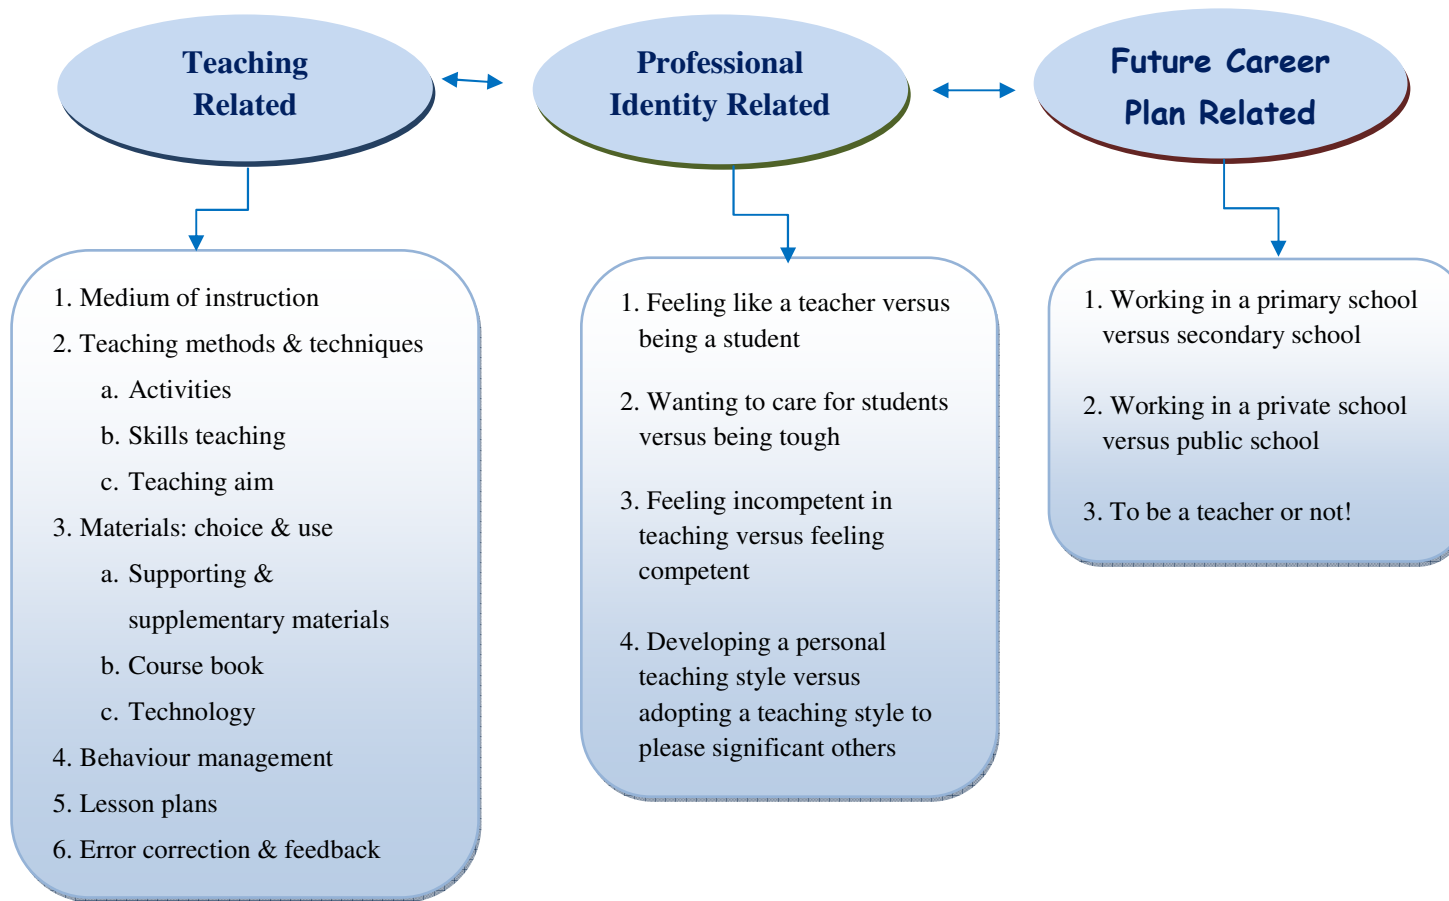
Teaching Related

Professional Identity Related

Future Career Plan Related

1. Medium of instruction
2. Teaching methods & techniques
a. Activities
b. Skills teaching
c. Teaching aim
3. Materials: choice & use
a. Supporting & supplementary materials
b. Course book
c. Technology
4. Behaviour management
5. Lesson plans
6. Error correction & feedback

1. Feeling like a teacher versus being a student

2. Wanting to care for students versus being tough

3. Feeling incompetent in teaching versus feeling competent

4. Developing a personal teaching style versus adopting a teaching style to please significant others

1. Working in a primary school versus secondary school

2. Working in a private school versus public school

3. To be a teacher or not!